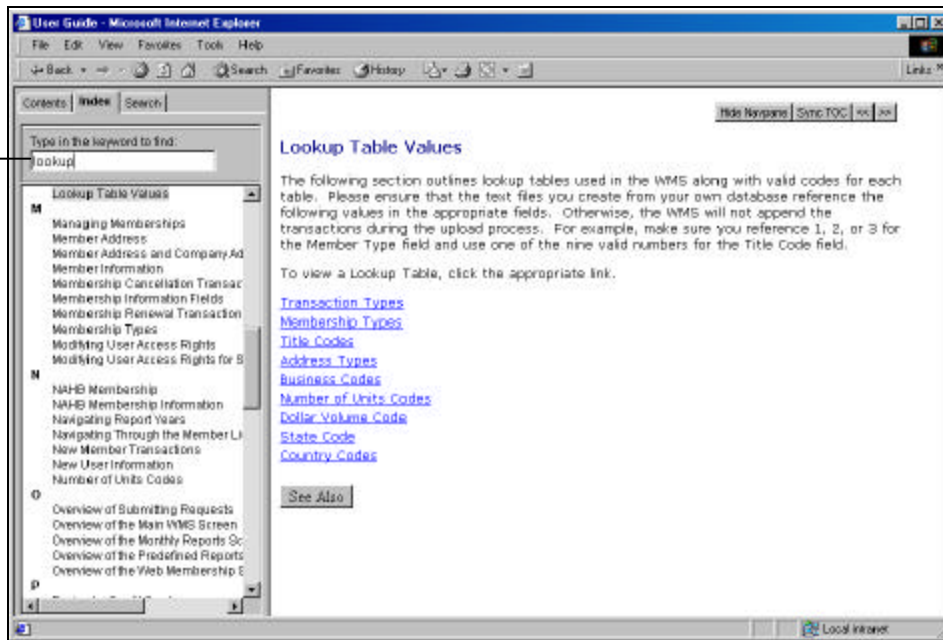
User Guide - Microsoft Internet Explorer

File Edit View Favorites Tools Help

Back Search Favorites History

Links

Contents Index Search

Type in the keyword to find:

lookup

Lookup Table Values

M

Managing Memberships
Member Address
Member Address and Company Ad
Member Information
Membership Cancellation Transac
Membership Information Fields
Membership Renewal Transaction
Membership Types
Modifying User Access Rights
Modifying User Access Rights for S

N

NAHB Membership
NAHB Membership Information
Navigating Report Years
Navigating Through the Member Li
New Member Transactions
New User Information
Number of Units Codes

O

Overview of Submitting Requests
Overview of the Main WMS Screen
Overview of the Monthly Reports Sc
Overview of the Predefined Reports
Overview of the Web Membership S

P

Hide Navpane Sync TOC << >>

Lookup Table Values

The following section outlines lookup tables used in the WMS along with valid codes for each table. Please ensure that the text files you create from your own database reference the following values in the appropriate fields. Otherwise, the WMS will not append the transactions during the upload process. For example, make sure you reference 1, 2, or 3 for the Member Type field and use one of the nine valid numbers for the Title Code field.

To view a Lookup Table, click the appropriate link.

Transaction Types
Membership Types
Title Codes
Address Types
Business Codes
Number of Units Codes
Dollar Volume Code
State Code
Country Codes

See Also

Local intranet